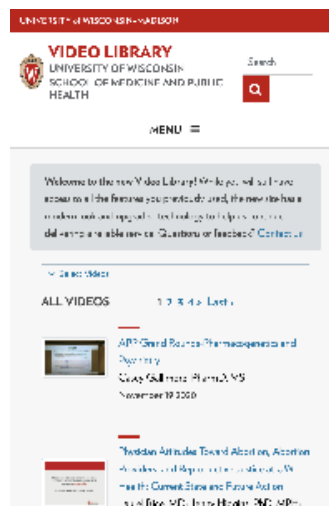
UNIVERSITY of WISCONSIN–MADISON

VIDEO LIBRARY
UNIVERSITY OF WISCONSIN SCHOOL OF MEDICINE AND PUBLIC HEALTH

Search

MENU ☰

Welcome to the new Video Library! While you will still have access to all the features you previously used, the new site has a modern look and upgraded technology to help us continue delivering reliable service. Questions or feedback? Contact us

Select Video

ALL VIDEOS 1 2 3 4 5 Last »

APP Grand Rounds: Pharmacogenetics and Psychiatry
Corey Gallimore, PharmD, MS
November 19, 2020

Physician Attitudes Toward Abortion, Abortion Providers and Reproductive Justice in the US Health: Current State and Future Action
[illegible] Rike, MD; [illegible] Higgins, PhD, MPH